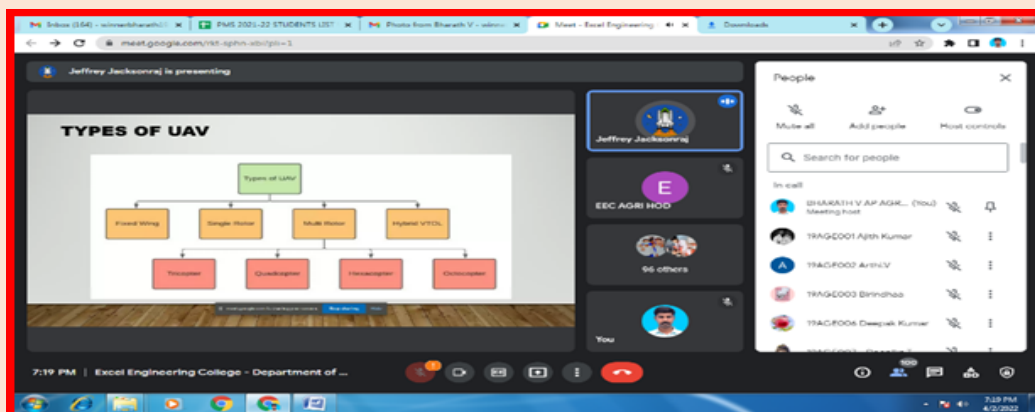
Inbox (164) - winnerbharath@ ×
PMS 2021-22 STUDENTS LIST ×
Photo from Bharath V - winn ×
Meet - Excel Engineering ×
Downloads
meet.google.com/rkt-sphn-xbi?pli=1

Jeffrey Jacksonraj is presenting

TYPES OF UAV

Types of UAV

Fixed Wing
Single Rotor
Multi Rotor
Hybrid VTOL

Tricopter
Quadcopter
Hexacopter
Octocopter

Jeffrey Jacksonraj

E
EEC AGRI HOD

96 others

You

People

Mute all
Add people
Host controls

Search for people

In call

BHARATH V AP AGR... (You)
Meeting host

19AGE001 Ajith Kumar

A
19AGE002 Arthi.V

19AGE003 Birindhaa

19AGE006 Deepak Kumar

7:19 PM | Excel Engineering College - Department of ...

100

7:19 PM
4/2/2022